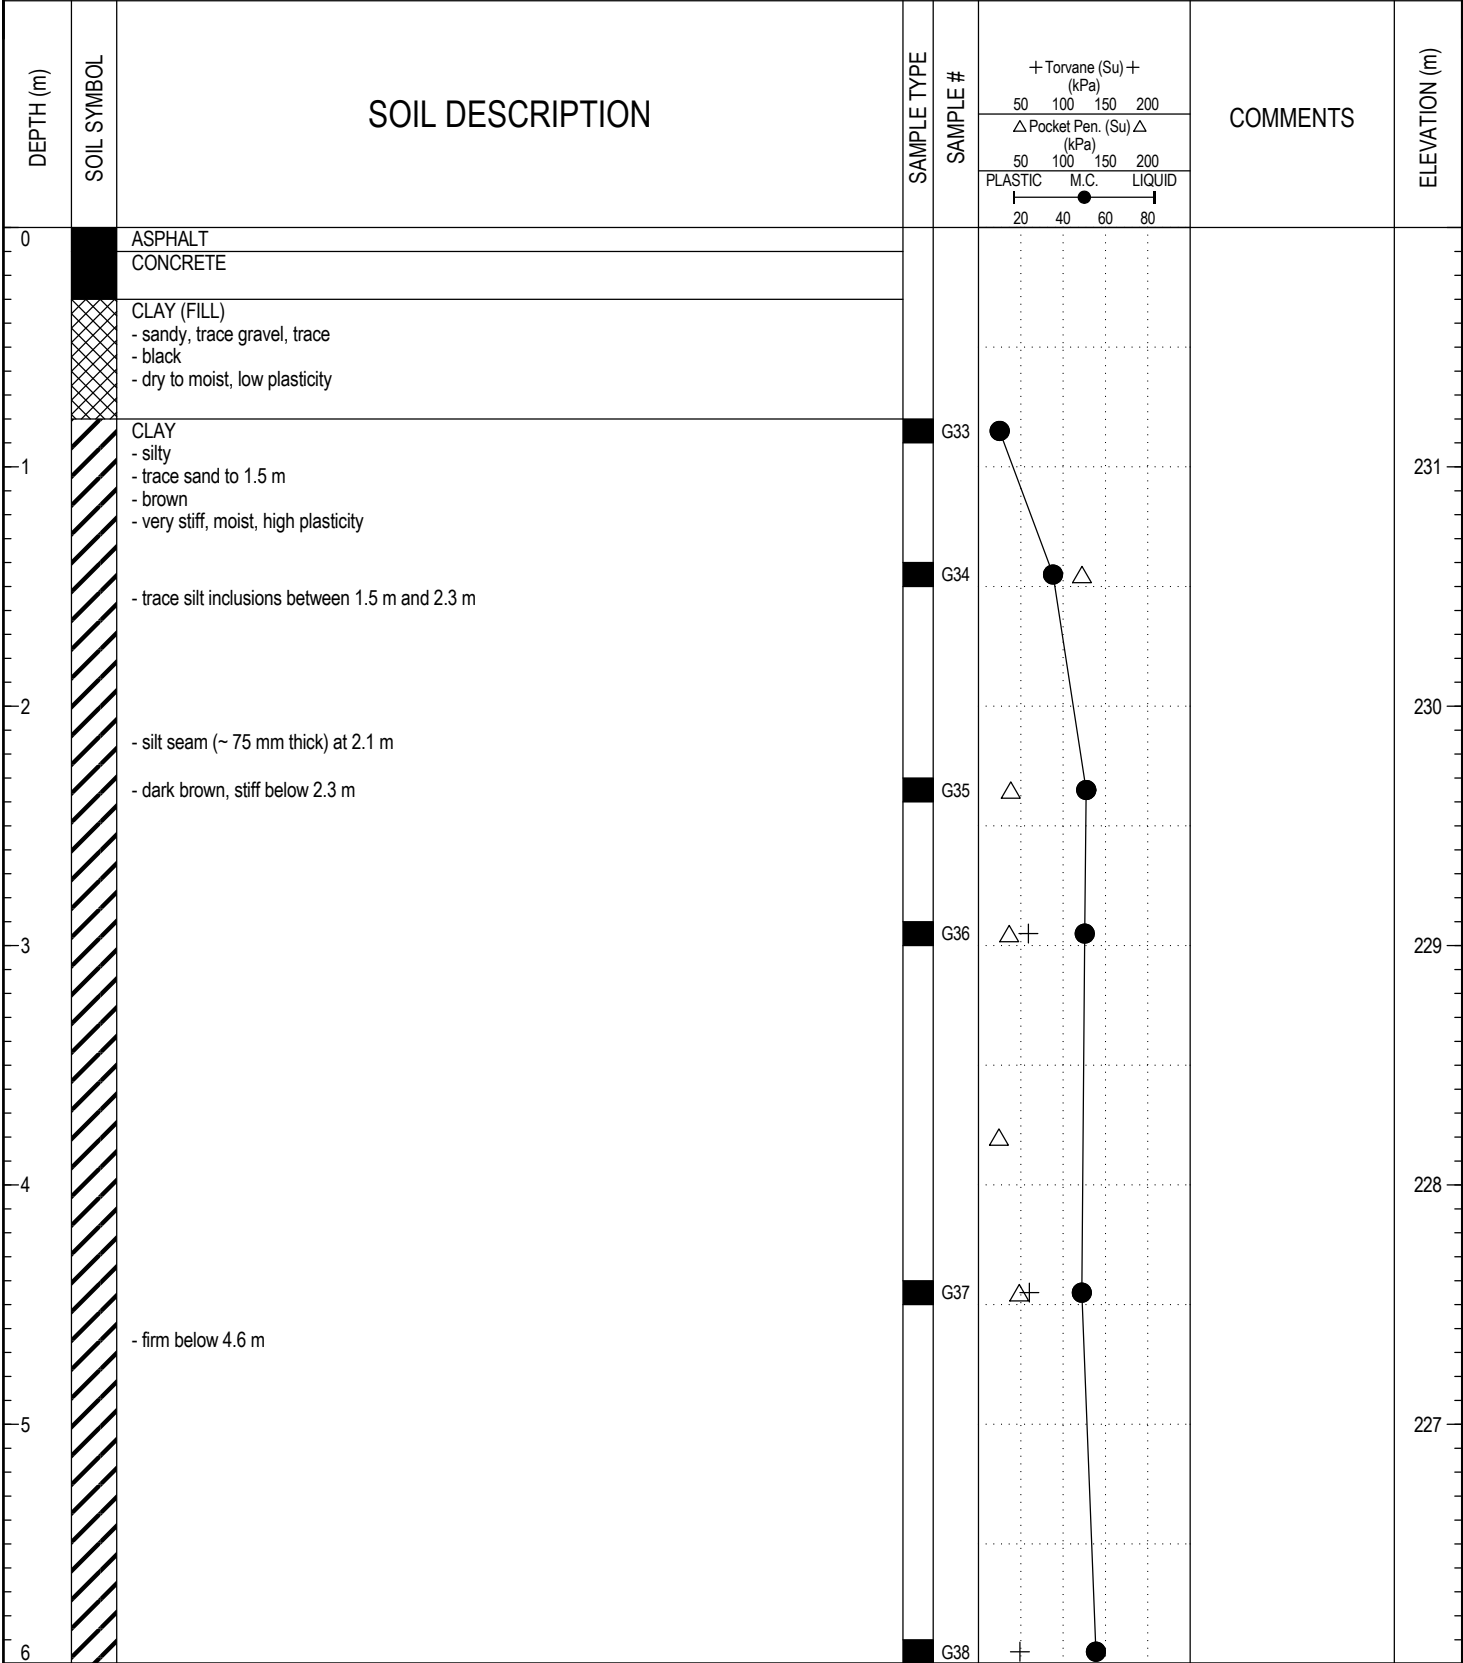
| DEPTH (m) | SOIL SYMBOL | SOIL DESCRIPTION | SAMPLE TYPE | SAMPLE # | + Torvane (Su) + (kPa) 50 100 150 200 / △ Pocket Pen. (Su) △ (kPa) 50 100 150 200 / PLASTIC M.C. LIQUID 20 40 60 80 | COMMENTS | ELEVATION (m) |
|---|---|---|---|---|---|---|---|
| 0 | | ASPHALT | | | | | |
| | | CONCRETE | | | | | |
| | | CLAY (FILL) - sandy, trace gravel, trace - black - dry to moist, low plasticity | | | | | |
| | | CLAY - silty - trace sand to 1.5 m - brown - very stiff, moist, high plasticity | | G33 | | | |
| 1 | | | | | | | 231 |
| | | - trace silt inclusions between 1.5 m and 2.3 m | | G34 | | | |
| 2 | | | | | | | 230 |
| | | - silt seam (~ 75 mm thick) at 2.1 m | | | | | |
| | | - dark brown, stiff below 2.3 m | | G35 | | | |
| 3 | | | | G36 | | | 229 |
| 4 | | | | | | | 228 |
| | | | | G37 | | | |
| | | - firm below 4.6 m | | | | | |
| 5 | | | | | | | 227 |
| 6 | | | | G38 | | | |